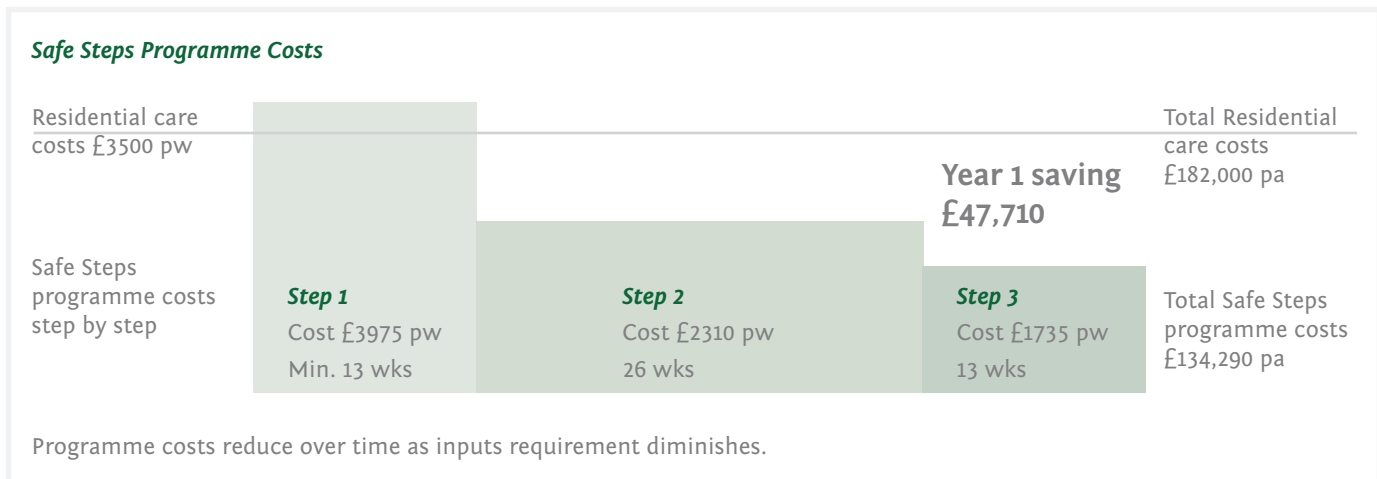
Safe Steps Programme Costs

Residential care costs £3500 pw

Total Residential care costs £182,000 pa

Year 1 saving £47,710

Safe Steps programme costs step by step

Step 1
Cost £3975 pw
Min. 13 wks

Step 2
Cost £2310 pw
26 wks

Step 3
Cost £1735 pw
13 wks

Total Safe Steps programme costs £134,290 pa

Programme costs reduce over time as inputs requirement diminishes.